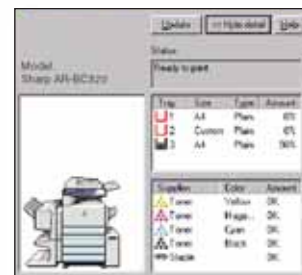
Update << Hide detail Help

Model
Sharp AR-BC320

Status
Ready to print

| Tray | Size | Type | Amount |
|---|---|---|---|
| 1 | A4 | Plain | 6% |
| 2 | Custom | Plain | 6% |
| 3 | A4 | Plain | 50% |

| Supplies | Color | Amount |
|---|---|---|
| Toner | Yellow | OK |
| Toner | Mage... | OK |
| Toner | Cyan | OK |
| Toner | Black | OK |
| Staple | | OK |